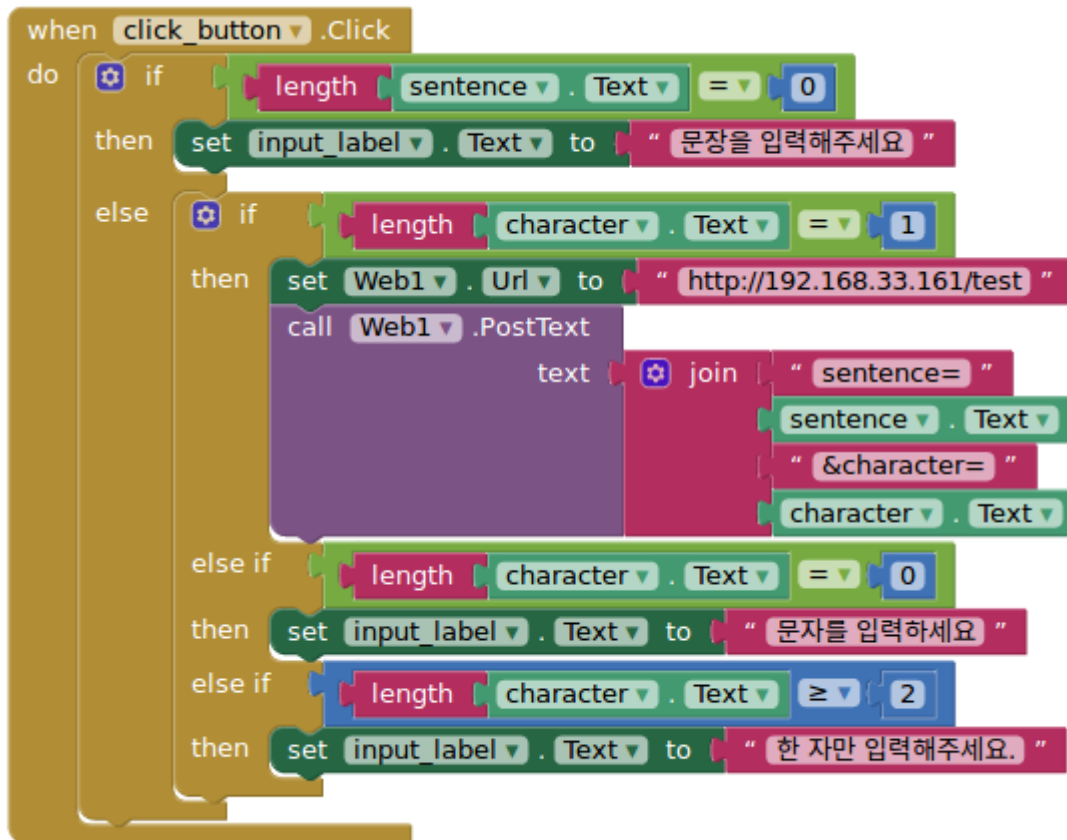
when click_button ▾ .Click
do if length sentence ▾ . Text ▾ = ▾ 0
then set input_label ▾ . Text ▾ to " 문장을 입력해주세요 "
else if length character ▾ . Text ▾ = ▾ 1
then set Web1 ▾ . Url ▾ to " http://192.168.33.161/test "
call Web1 ▾ .PostText
text join " sentence= "
sentence ▾ . Text ▾
" &character= "
character ▾ . Text ▾
else if length character ▾ . Text ▾ = ▾ 0
then set input_label ▾ . Text ▾ to " 문자를 입력하세요 "
else if length character ▾ . Text ▾ ≥ ▾ 2
then set input_label ▾ . Text ▾ to " 한 자만 입력해주세요. "